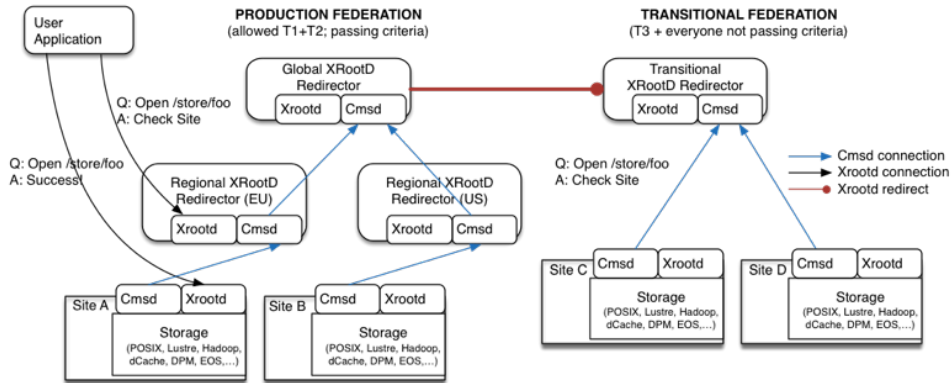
User Application

PRODUCTION FEDERATION
(allowed T1+T2; passing criteria)

TRANSITIONAL FEDERATION
(T3 + everyone not passing criteria)

Global XRootD Redirector
Xrootd
Cmsd

Transitional XRootD Redirector
Xrootd
Cmsd

Q: Open /store/foo
A: Check Site

Q: Open /store/foo
A: Success!

Regional XRootD Redirector (EU)
Xrootd
Cmsd

Regional XRootD Redirector (US)
Xrootd
Cmsd

Q: Open /store/foo
A: Check Site

Cmsd connection
Xrootd connection
Xrootd redirect

Site A
Cmsd
Xrootd
Storage
(POSIX, Lustre, Hadoop, dCache, DPM, EOS,…)

Site B
Cmsd
Xrootd
Storage
(POSIX, Lustre, Hadoop, dCache, DPM, EOS,…)

Site C
Cmsd
Xrootd
Storage
(POSIX, Lustre, Hadoop, dCache, DPM, EOS,…)

Site D
Cmsd
Xrootd
Storage
(POSIX, Lustre, Hadoop, dCache, DPM, EOS,…)